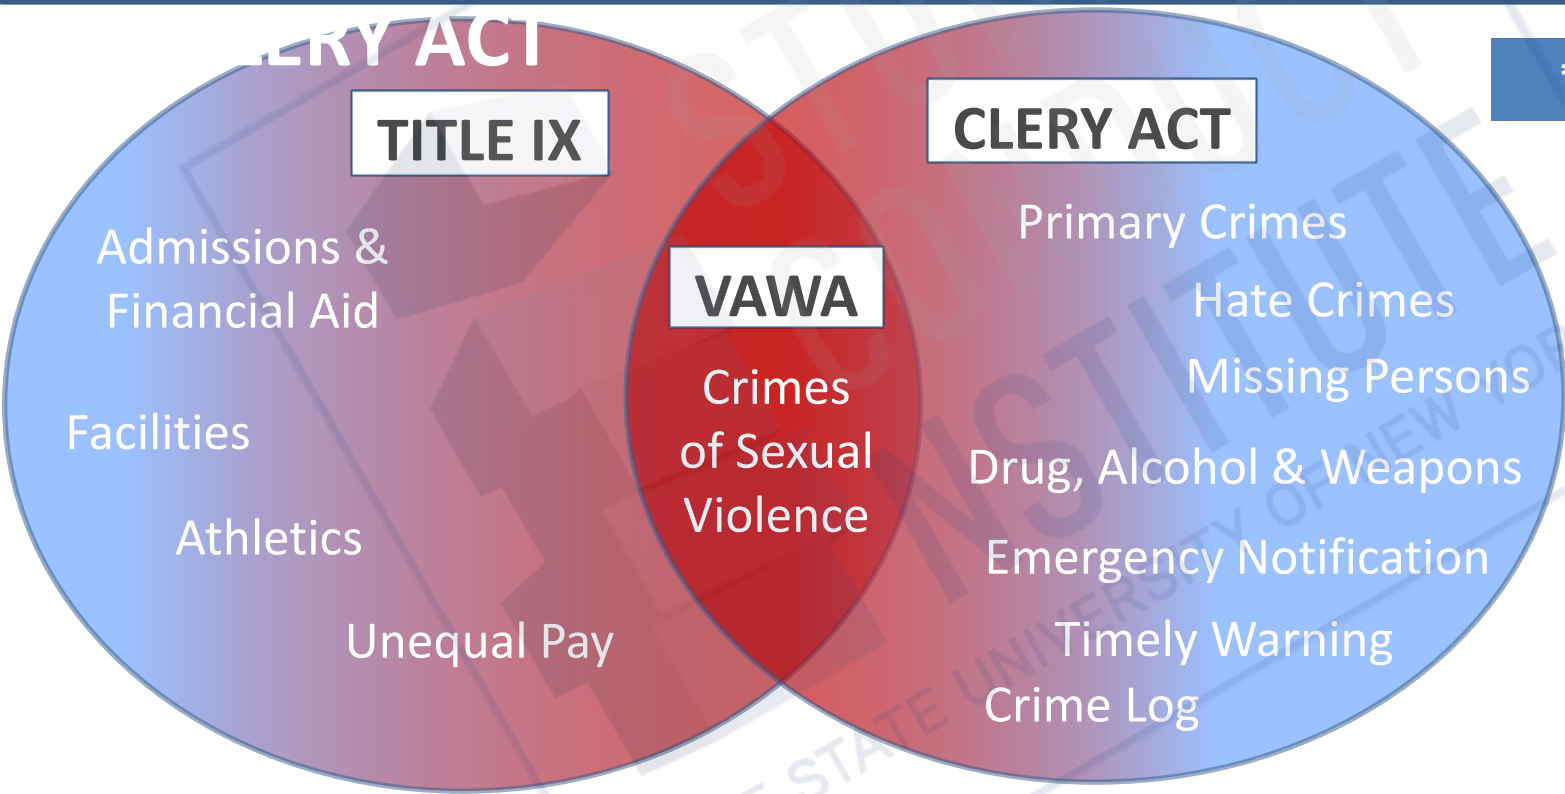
ERY ACT

TITLE IX

Admissions & Financial Aid

Facilities

Athletics

Unequal Pay

VAWA

Crimes of Sexual Violence

CLERY ACT

Primary Crimes

Hate Crimes

Missing Persons

Drug, Alcohol & Weapons

Emergency Notification

Timely Warning

Crime Log

STATE UNIVERSITY OF NEW YOR

INSTITUTE